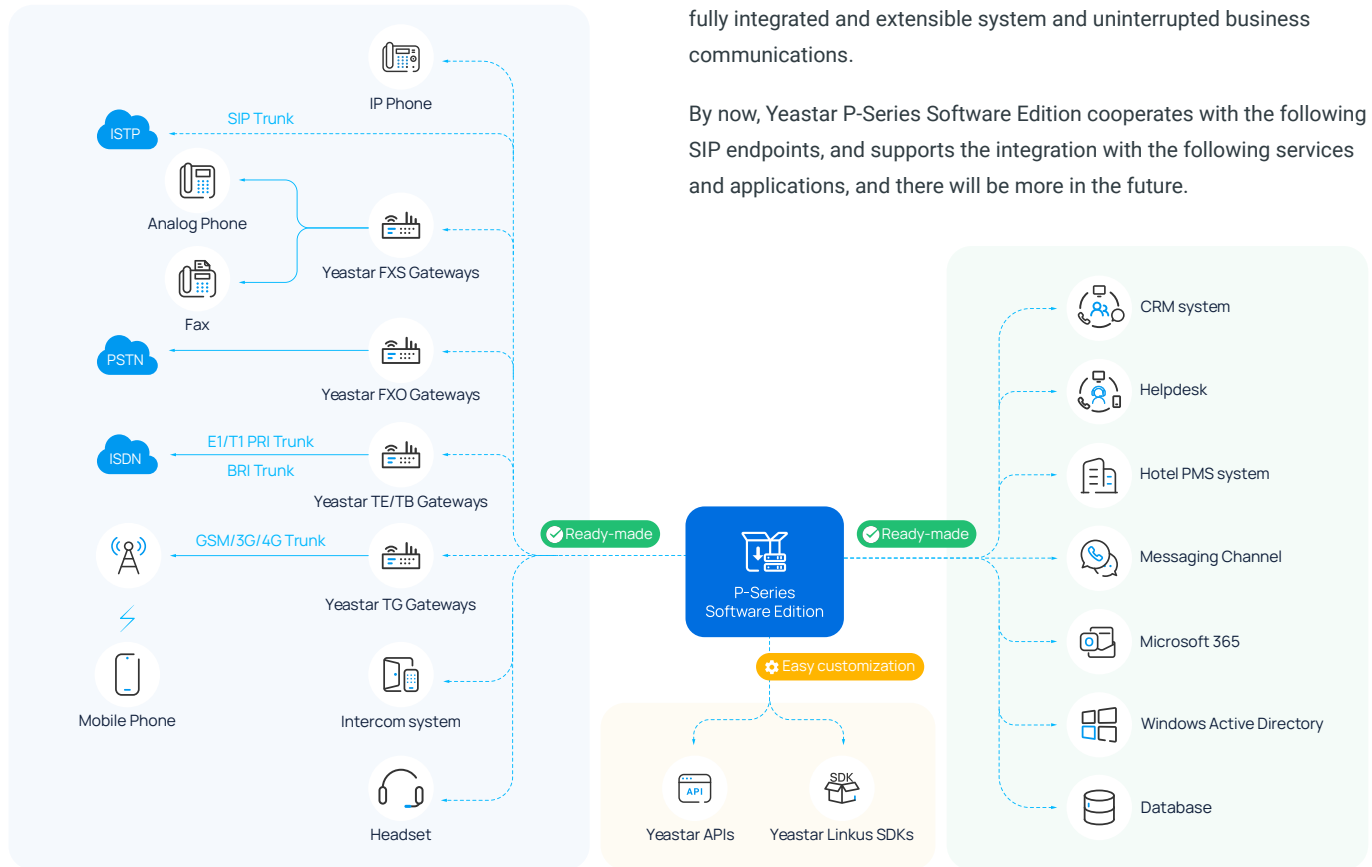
fully integrated and extensible system and uninterrupted business communications.

By now, Yeastar P-Series Software Edition cooperates with the following SIP endpoints, and supports the integration with the following services and applications, and there will be more in the future.

IP Phone
ISTP
SIP Trunk
Analog Phone
Yeastar FXS Gateways
Fax
PSTN
Yeastar FXO Gateways
ISDN
E1/T1 PRI Trunk
BRI Trunk
Yeastar TE/TB Gateways
GSM/3G/4G Trunk
Yeastar TG Gateways
Mobile Phone
Intercom system
Headset
Ready-made
P-Series Software Edition
Ready-made
Easy customization
API
Yeastar APIs
SDK
Yeastar Linkus SDKs
CRM system
Helpdesk
Hotel PMS system
Messaging Channel
Microsoft 365
Windows Active Directory
Database